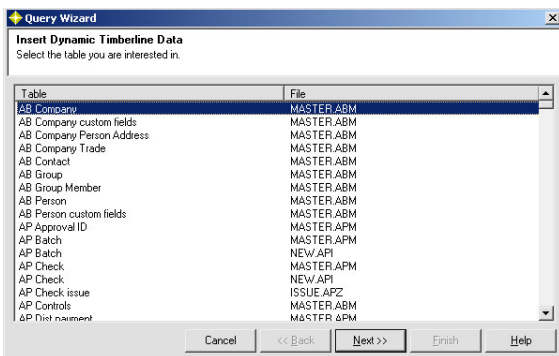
Query Wizard

Insert Dynamic Timberline Data
Select the table you are interested in.

| Table | File |
|---|---|
| AB Company | MASTER.ABM |
| AB Company custom fields | MASTER.ABM |
| AB Company Person Address | MASTER.ABM |
| AB Company Trade | MASTER.ABM |
| AB Contact | MASTER.ABM |
| AB Group | MASTER.ABM |
| AB Group Member | MASTER.ABM |
| AB Person | MASTER.ABM |
| AB Person custom fields | MASTER.ABM |
| AP Approval ID | MASTER.APM |
| AP Batch | MASTER.APM |
| AP Batch | NEW.API |
| AP Check | MASTER.APM |
| AP Check | NEW.API |
| AP Check issue | ISSUE.APZ |
| AP Controls | MASTER.ABM |
| AP Dist payment | MASTER.APM |

Cancel | << Back | Next >> | Finish | Help